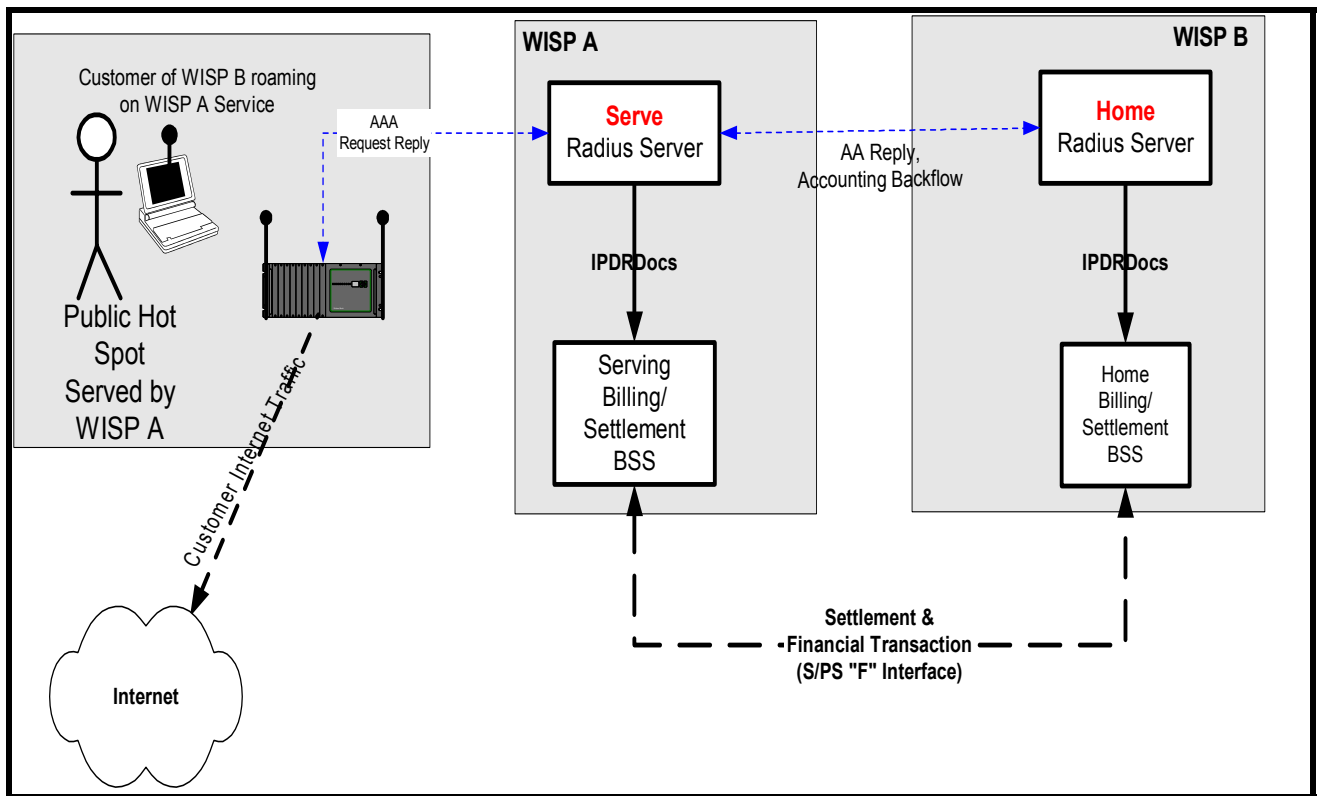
Customer of WISP B roaming on WISP A Service

AAA
Request Reply

Public Hot Spot Served by WISP A

Customer Internet Traffic

Internet

WISP A

Serve
Radius Server

IPDRDocs

Serving Billing/ Settlement BSS

AA Reply, Accounting Backflow

WISP B

Home
Radius Server

IPDRDocs

Home Billing/ Settlement BSS

Settlement &
Financial Transaction
(S/PS "F" Interface)